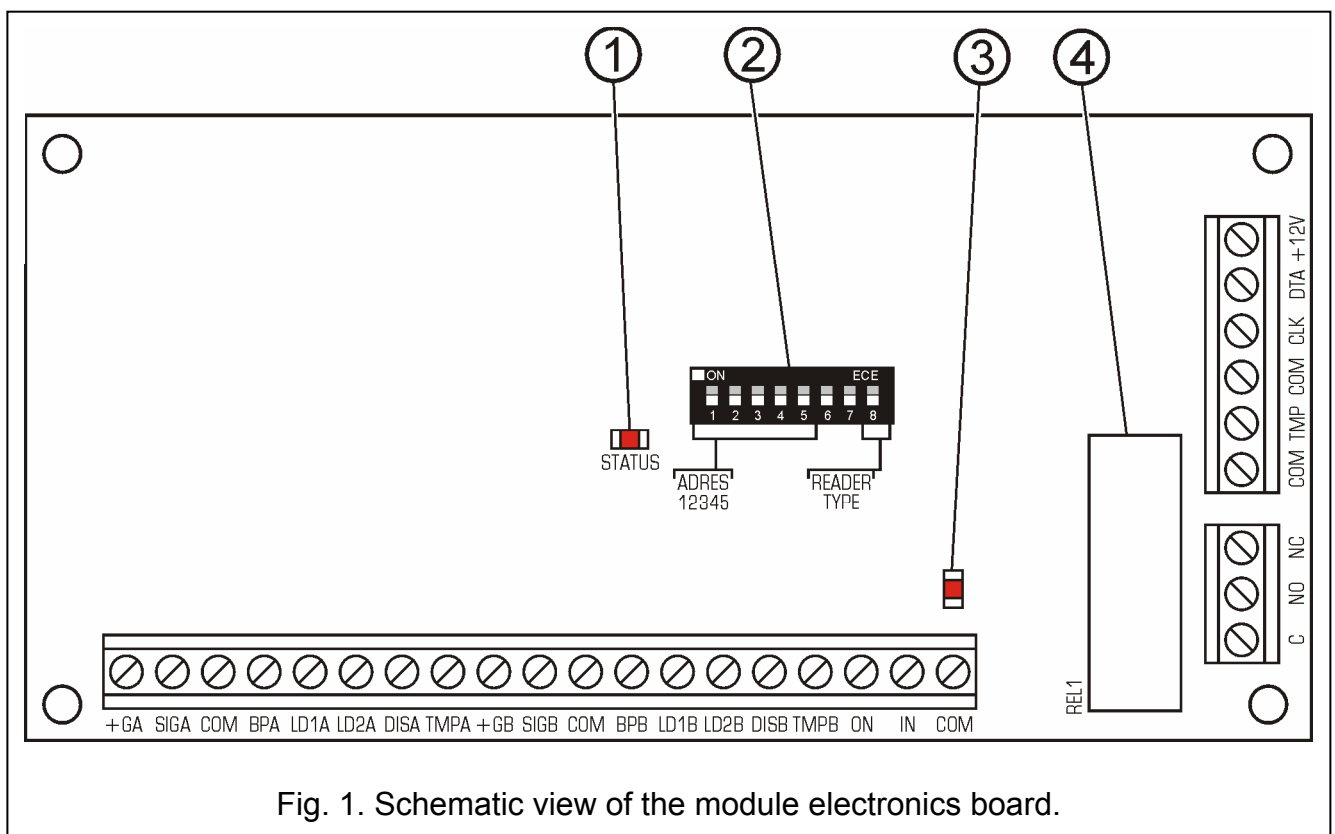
1
2
3
4

ON
ECE
1 2 3 4 5 6 7 8

STATUS

ADRES
12345

READER
TYPE

+12V
DTA
CLK
COM
TMP
COM

NC
NO
C

REL1

+GA SIGA COM BPA LD1A LD2A DISA TMPA +GB SIGB COM BPB LD1B LD2B DISB TMPB ON IN COM

Fig. 1. Schematic view of the module electronics board.